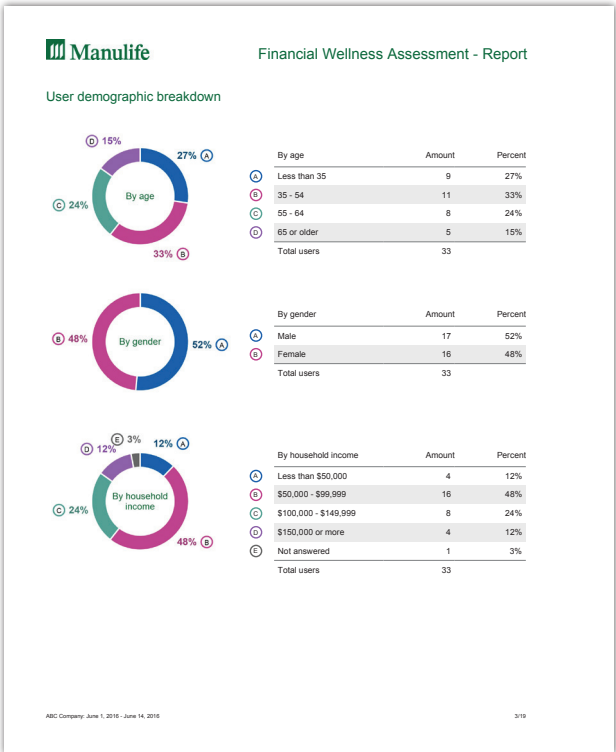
Manulife

Financial Wellness Assessment - Report

User demographic breakdown

D 15%
27% A
By age
C 24%
33% B

| | By age | Amount | Percent |
|---|---|---|---|
| A | Less than 35 | 9 | 27% |
| B | 35 - 54 | 11 | 33% |
| C | 55 - 64 | 8 | 24% |
| D | 65 or older | 5 | 15% |
| | Total users | 33 | |

B 48%
By gender
52% A

| | By gender | Amount | Percent |
|---|---|---|---|
| A | Male | 17 | 52% |
| B | Female | 16 | 48% |
| | Total users | 33 | |

E 3%
D 12%
12% A
By household income
C 24%
48% B

| | By household income | Amount | Percent |
|---|---|---|---|
| A | Less than $50,000 | 4 | 12% |
| B | $50,000 - $99,999 | 16 | 48% |
| C | $100,000 - $149,999 | 8 | 24% |
| D | $150,000 or more | 4 | 12% |
| E | Not answered | 1 | 3% |
| | Total users | 33 | |

ABC Company: June 1, 2016 - June 14, 2016

3/19